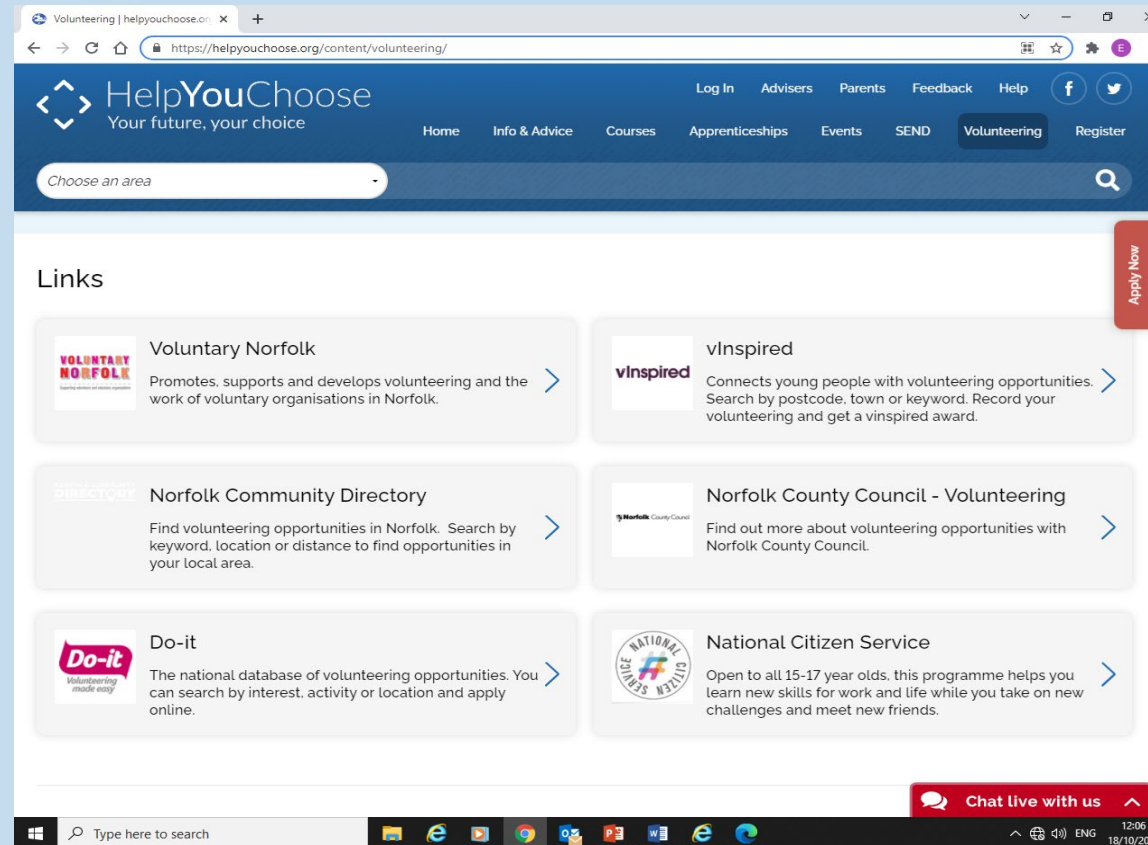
Volunteering | helpyouchoose.or ×
+
https://helpyouchoose.org/content/volunteering/

HelpYouChoose
Your future, your choice

Log In Advisers Parents Feedback Help

Home Info & Advice Courses Apprenticeships Events SEND Volunteering Register

Choose an area

Apply Now

Links

VOLUNTARY NORFOLK
Voluntary Norfolk
Promotes, supports and develops volunteering and the work of voluntary organisations in Norfolk.

vInspired
vInspired
Connects young people with volunteering opportunities. Search by postcode, town or keyword. Record your volunteering and get a vinspired award.

DIRECTORY
Norfolk Community Directory
Find volunteering opportunities in Norfolk. Search by keyword, location or distance to find opportunities in your local area.

Norfolk County Council
Norfolk County Council - Volunteering
Find out more about volunteering opportunities with Norfolk County Council.

Do-it
Volunteering made easy
Do-it
The national database of volunteering opportunities. You can search by interest, activity or location and apply online.

NATIONAL CITIZEN SERVICE
National Citizen Service
Open to all 15-17 year olds, this programme helps you learn new skills for work and life while you take on new challenges and meet new friends.

Chat live with us

Type here to search

ENG 12:06 18/10/20